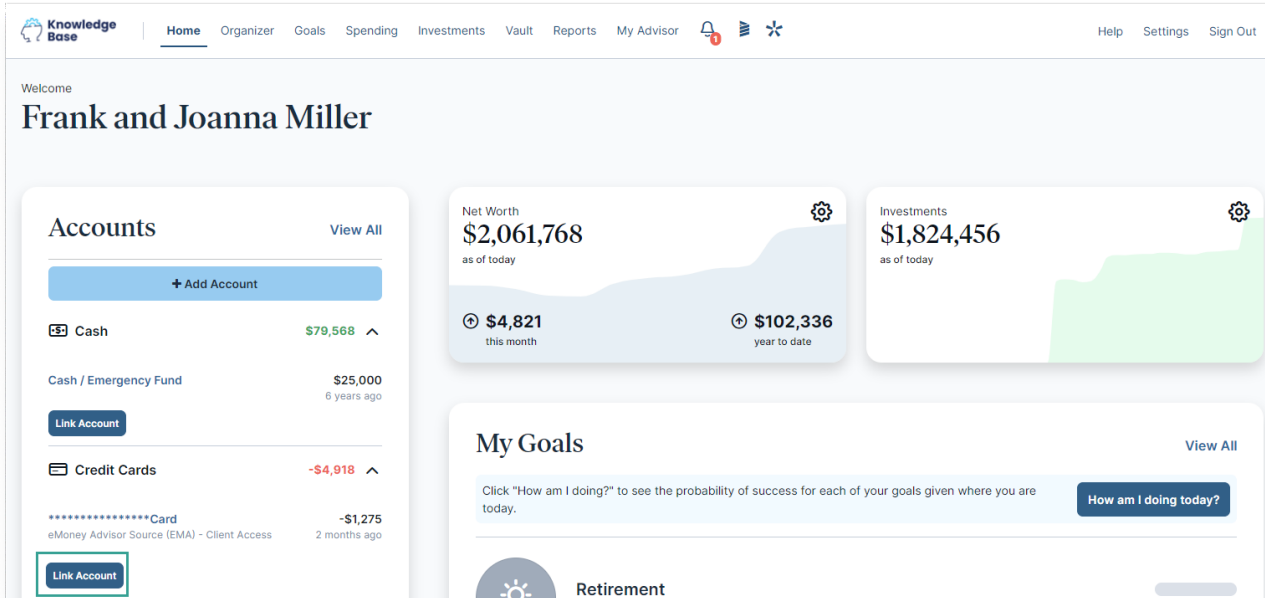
Knowledge Base | Home | Organizer | Goals | Spending | Investments | Vault | Reports | My Advisor | 1 | Help | Settings | Sign Out

Welcome

Frank and Joanna Miller

Accounts View All

+ Add Account

Cash $79,568

Cash / Emergency Fund $25,000
6 years ago

Link Account

Credit Cards -$4,918

****************Card -$1,275
eMoney Advisor Source (EMA) - Client Access 2 months ago

Link Account

Net Worth
$2,061,768
as of today

$4,821
this month

$102,336
year to date

Investments
$1,824,456
as of today

My Goals View All

Click "How am I doing?" to see the probability of success for each of your goals given where you are today.

How am I doing today?

Retirement